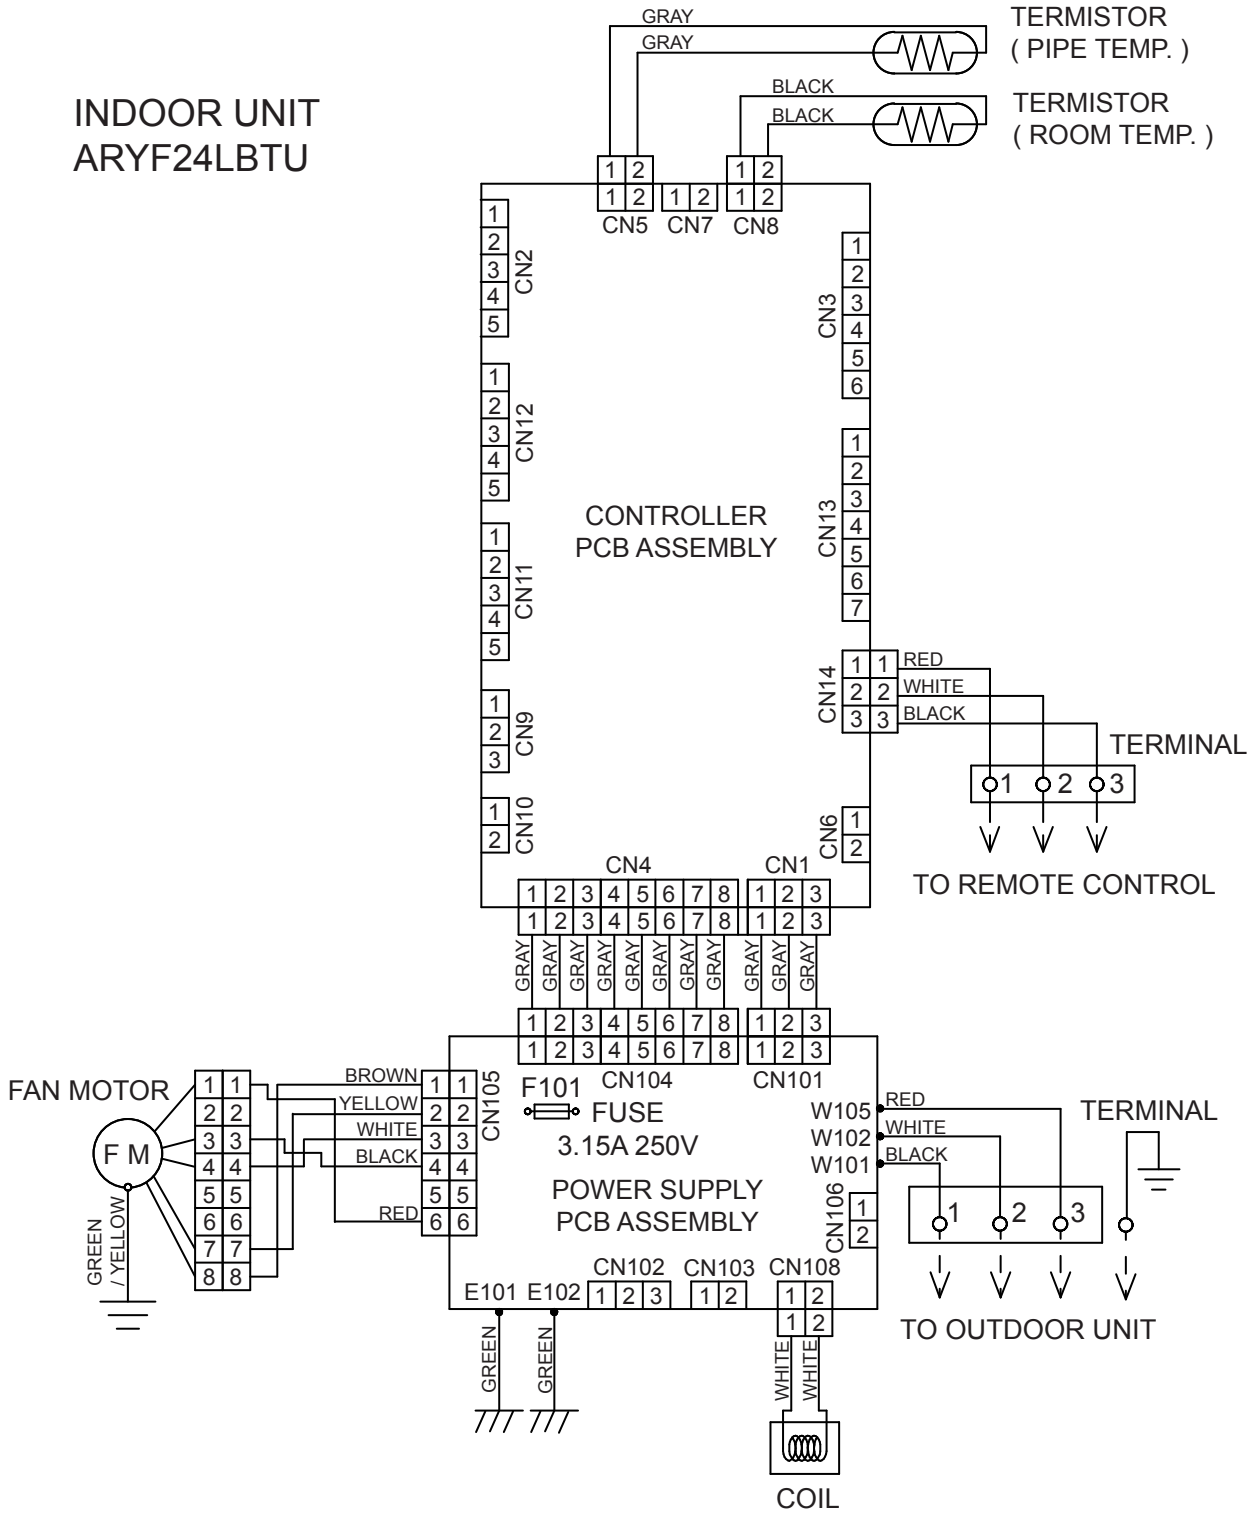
GRAY
GRAY
TERMISTOR
( PIPE TEMP. )
BLACK
BLACK
TERMISTOR
( ROOM TEMP. )

INDOOR UNIT
ARYF24LBTU

1 2
1 2
CN5
1 2
CN7
1 2
1 2
CN8

1 2 3 4 5 CN2
1 2 3 4 5 CN12
1 2 3 4 5 CN11
1 2 3 CN9
1 2 CN10

CN3 1 2 3 4 5 6
CN13 1 2 3 4 5 6 7
CN14 1 1 2 2 3 3
RED
WHITE
BLACK
CN6 1 2

CONTROLLER
PCB ASSEMBLY

TERMINAL
1 2 3
TO REMOTE CONTROL

CN4
1 2 3 4 5 6 7 8
1 2 3 4 5 6 7 8
CN1
1 2 3
1 2 3

GRAY GRAY GRAY GRAY GRAY GRAY GRAY GRAY GRAY GRAY GRAY

1 2 3 4 5 6 7 8
1 2 3 4 5 6 7 8
CN104
1 2 3
1 2 3
CN101

FAN MOTOR
F M
GREEN / YELLOW
1 1
2 2
3 3
4 4
5 5
6 6
7 7
8 8

BROWN
YELLOW
WHITE
BLACK
RED
1 1
2 2
3 3
4 4
5 5
6 6
CN105

F101
FUSE
3.15A 250V

POWER SUPPLY
PCB ASSEMBLY

W105
W102
W101
RED
WHITE
BLACK
CN106 1 2

TERMINAL
1 2 3
TO OUTDOOR UNIT

CN102
1 2 3
CN103
1 2
CN108
1 2
1 2

E101 E102
GREEN
GREEN

WHITE
WHITE
COIL